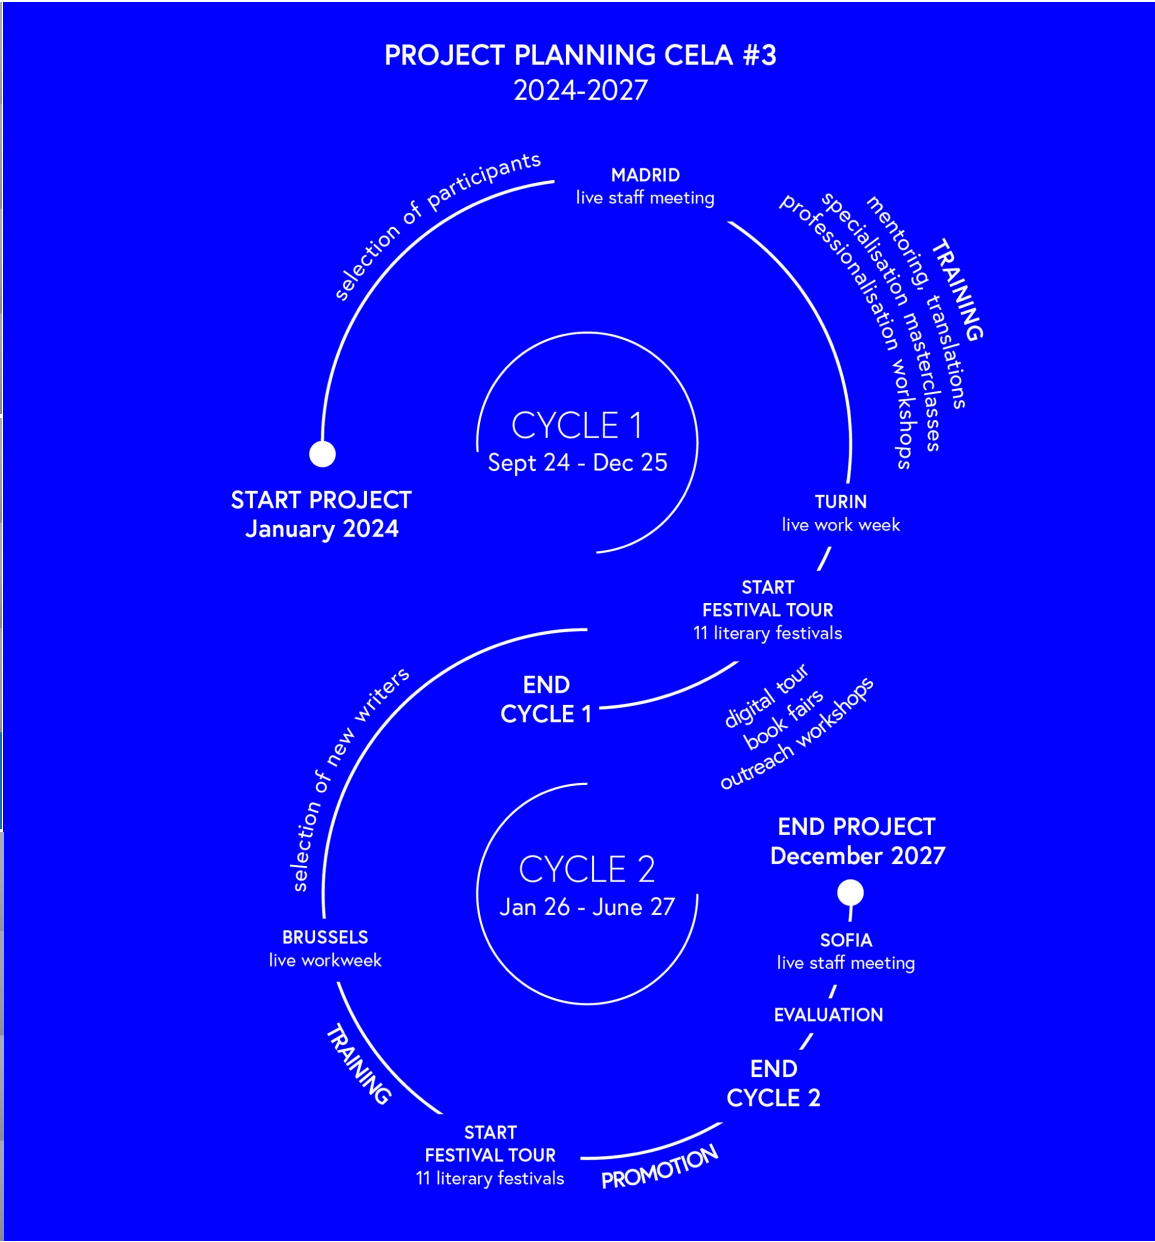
PROJECT PLANNING CELA #3
2024-2027

selection of participants

MADRID
live staff meeting

TRAINING
mentoring, translations
specialisation masterclasses
professionalisation workshops

CYCLE 1
Sept 24 - Dec 25

START PROJECT
January 2024

TURIN
live work week

START
FESTIVAL TOUR
11 literary festivals

selection of new writers

END
CYCLE 1

digital tour
book fairs
outreach workshops

CYCLE 2
Jan 26 - June 27

END PROJECT
December 2027

SOFIA
live staff meeting

EVALUATION

END
CYCLE 2

BRUSSELS
live workweek

TRAINING

START
FESTIVAL TOUR
11 literary festivals

PROMOTION